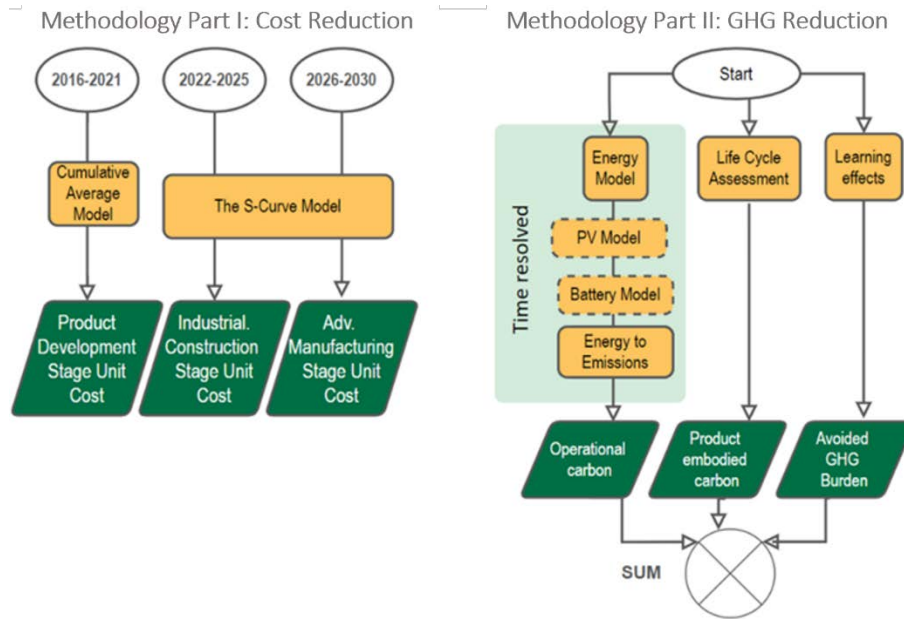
Methodology Part I: Cost Reduction

2016-2021

2022-2025

2026-2030

Cumulative Average Model

The S-Curve Model

Product Development Stage Unit Cost

Industrial. Construction Stage Unit Cost

Adv. Manufacturing Stage Unit Cost

Methodology Part II: GHG Reduction

Start

Time resolved

Energy Model

PV Model

Battery Model

Energy to Emissions

Life Cycle Assessment

Learning effects

Operational carbon

Product embodied carbon

Avoided GHG Burden

SUM